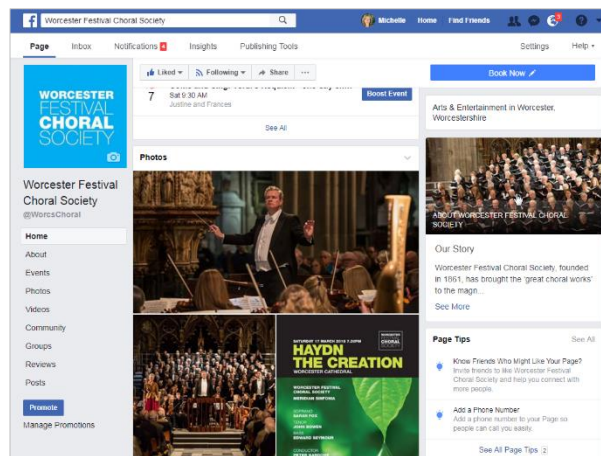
Worcester Festival Choral Society

Michelle Home Find Friends

Page Inbox Notifications Insights Publishing Tools Settings Help

WORCESTER FESTIVAL CHORAL SOCIETY

Worcester Festival Choral Society
@WorcsChoral

Home
About
Events
Photos
Videos
Community
Groups
Reviews
Posts

Promote
Manage Promotions

Liked Following Share ...

7 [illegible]
Sat 9:30 AM
Justine and Frances

Boost Event

See All

Photos

SATURDAY 17 MARCH 2018 7:30PM
HAYDN THE CREATION
WORCESTER CATHEDRAL
WORCESTER FESTIVAL CHORAL SOCIETY
MERIDIAN SINFONIA

Book Now

Arts & Entertainment in Worcester, Worcestershire

ABOUT WORCESTER FESTIVAL CHORAL SOCIETY

Our Story
Worcester Festival Choral Society, founded in 1861, has brought the 'great choral works' to the magn...
See More

Page Tips See All

Know Friends Who Might Like Your Page?
Invite friends to like Worcester Festival Choral Society and help you connect with more people.

Add a Phone Number
Add a phone number to your Page so people can call you easily.

See All Page Tips 2